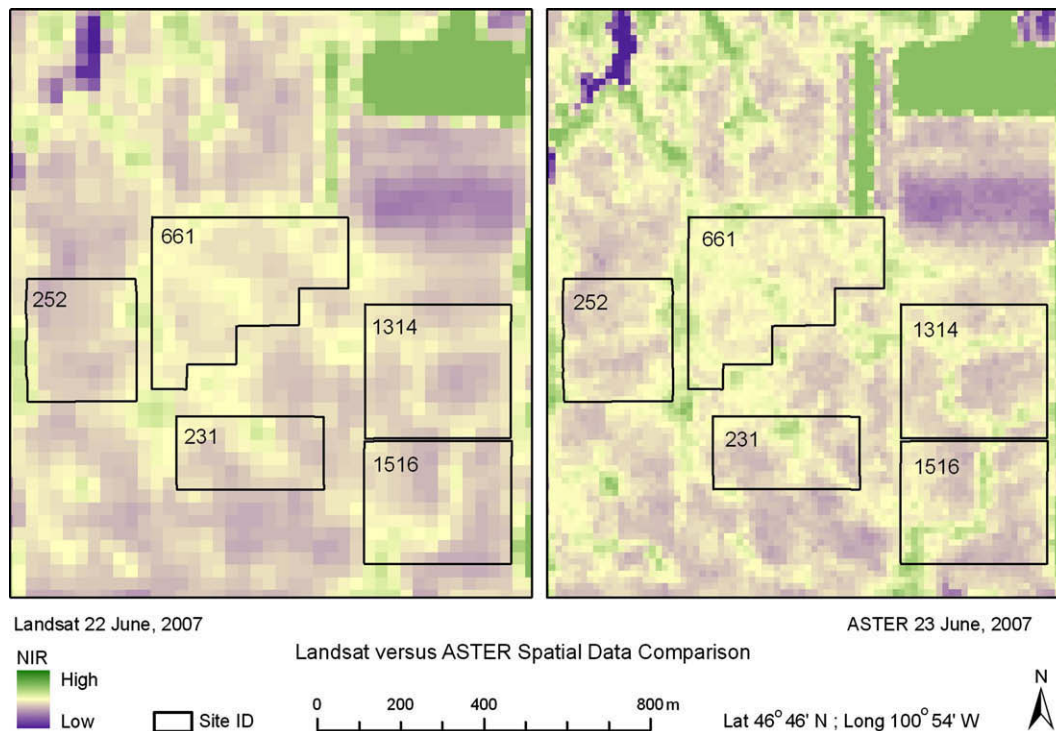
661
252
1314
231
1516

661
252
1314
231
1516

Landsat 22 June, 2007

ASTER 23 June, 2007

Landsat versus ASTER Spatial Data Comparison

NIR
High
Low

Site ID

0 200 400 800 m

Lat $46^{o}$ 46' N ; Long $100^{o}$ 54' W

N